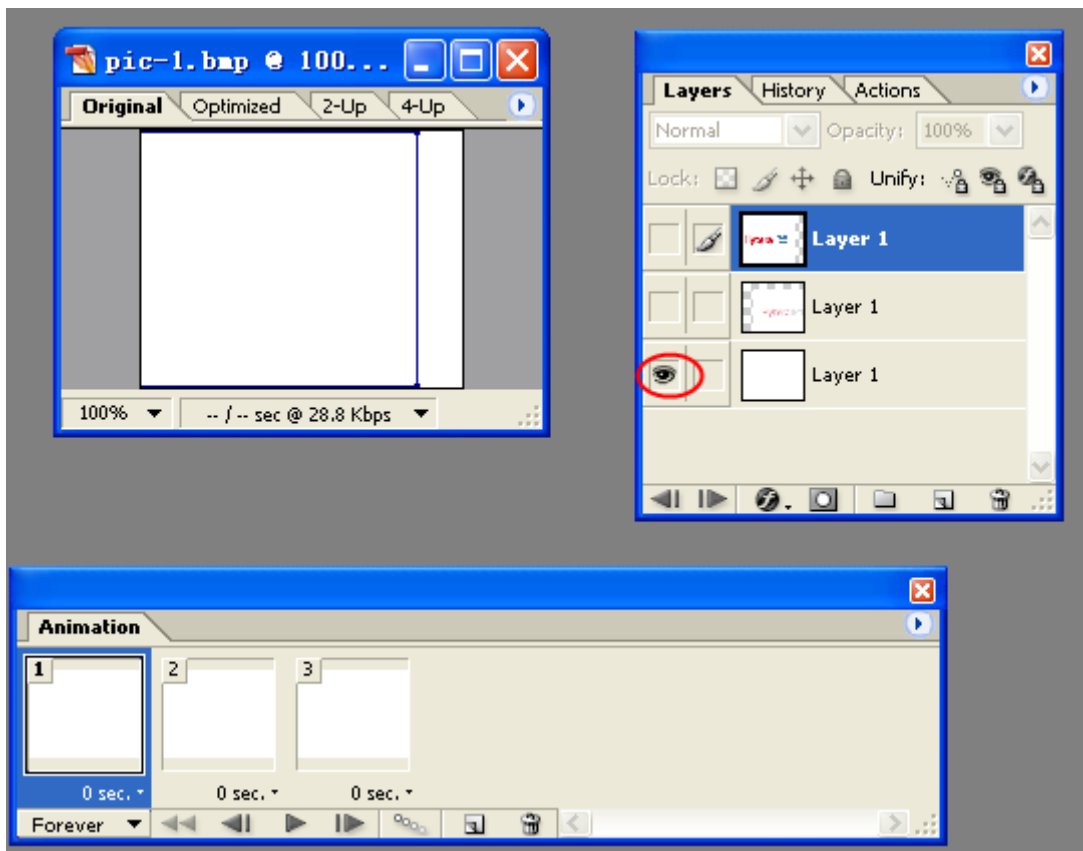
pic-1.bmp @ 100...

Original Optimized 2-Up 4-Up

100% -- / -- sec @ 28.8 Kbps

Layers History Actions

Normal Opacity: 100%

Lock: Unify:

Layer 1

Layer 1

Layer 1

Animation

1

2

3

0 sec.

0 sec.

0 sec.

Forever